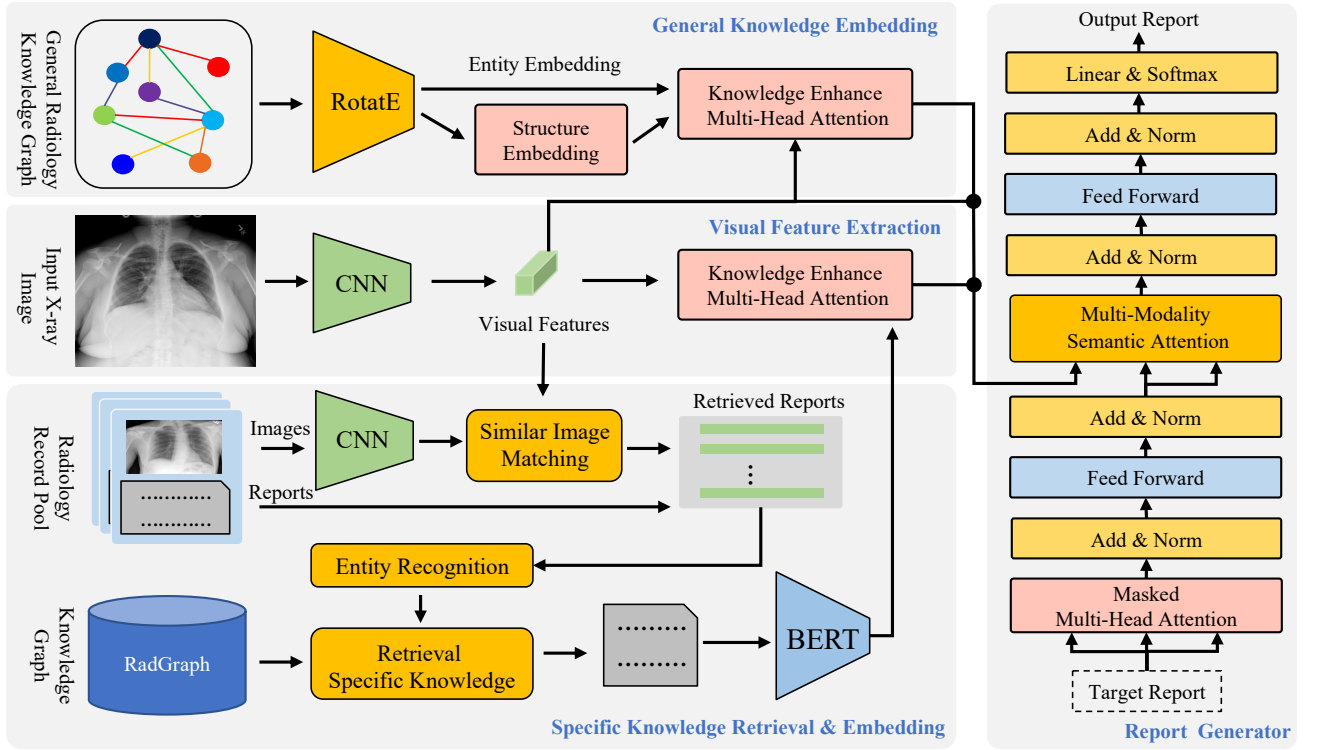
General Radiology Knowledge Graph

RotatE

Entity Embedding

Structure Embedding

Knowledge Enhance Multi-Head Attention

General Knowledge Embedding

Input X-ray Image

CNN

Visual Features

Knowledge Enhance Multi-Head Attention

Visual Feature Extraction

Radiology Record Pool

Images

Reports

CNN

Similar Image Matching

Retrieved Reports

Entity Recognition

Knowledge Graph

RadGraph

Retrieval Specific Knowledge

BERT

Specific Knowledge Retrieval & Embedding

Output Report

Linear & Softmax

Add & Norm

Feed Forward

Add & Norm

Multi-Modality Semantic Attention

Add & Norm

Feed Forward

Add & Norm

Masked Multi-Head Attention

Target Report

Report Generator